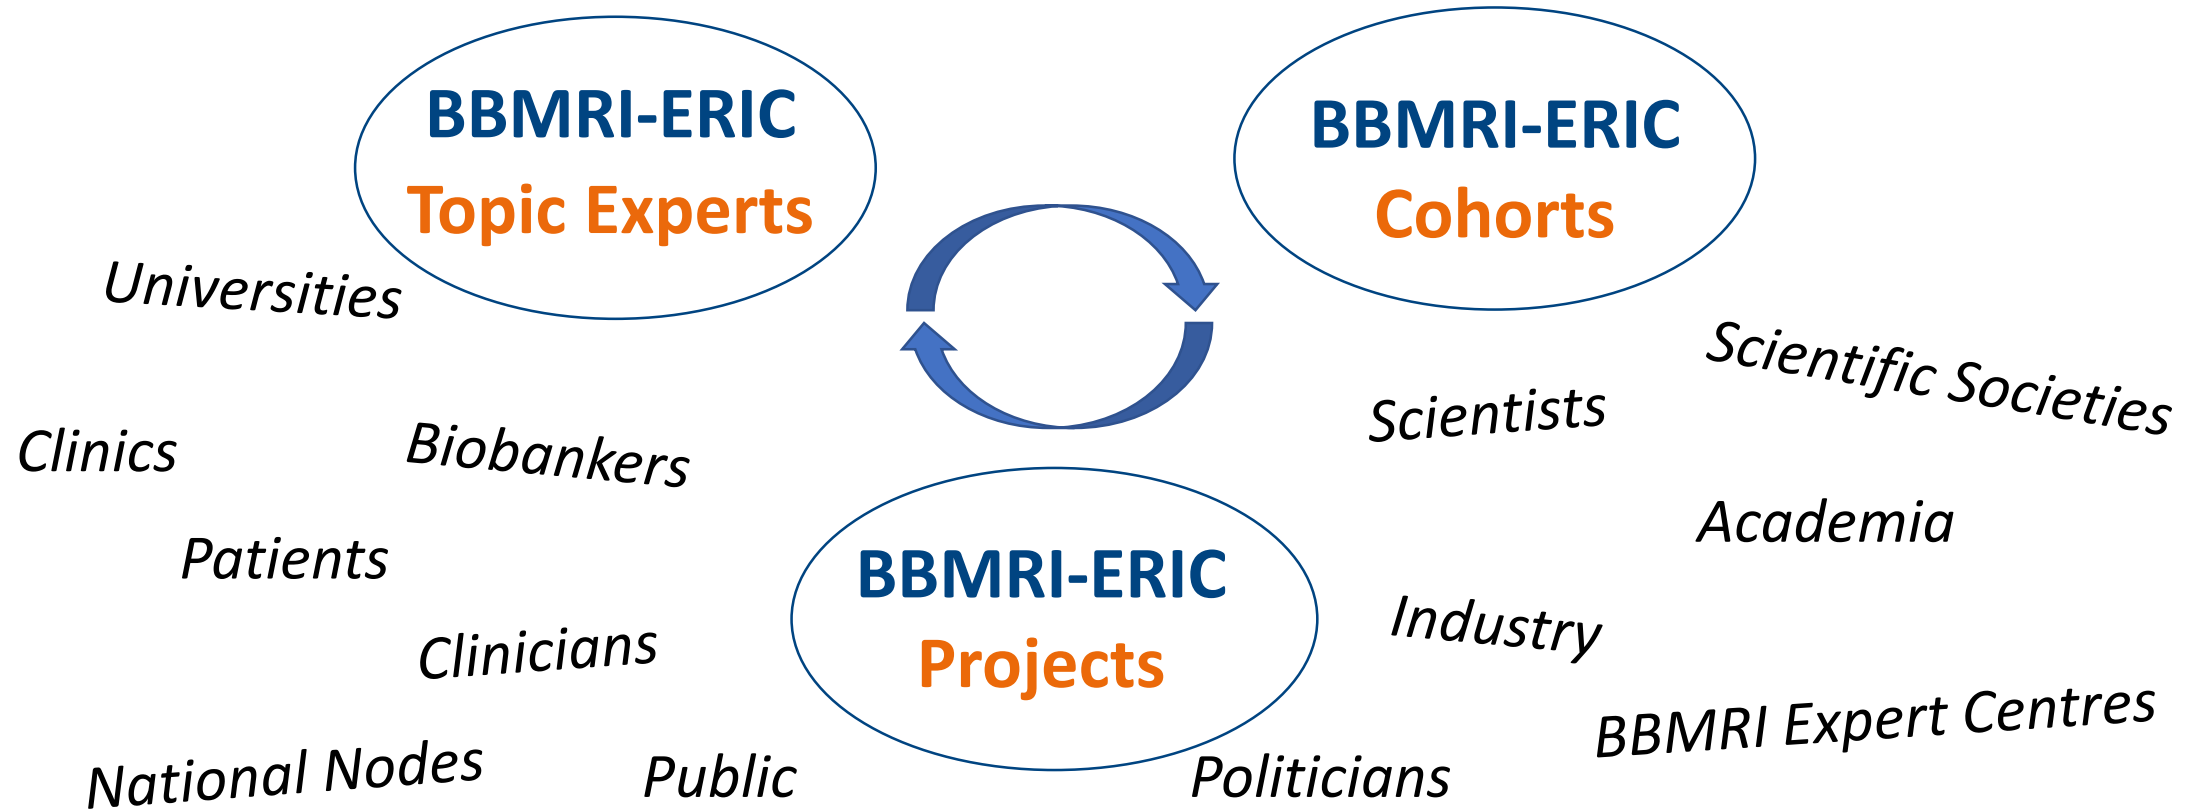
BBMRI-ERIC
Topic Experts

BBMRI-ERIC
Cohorts

Universities

Scientific Societies

Scientists

Clinics

Biobankers

Academia

BBMRI-ERIC
Projects

Patients

Industry

Clinicians

BBMRI Expert Centres

National Nodes

Public

Politicians